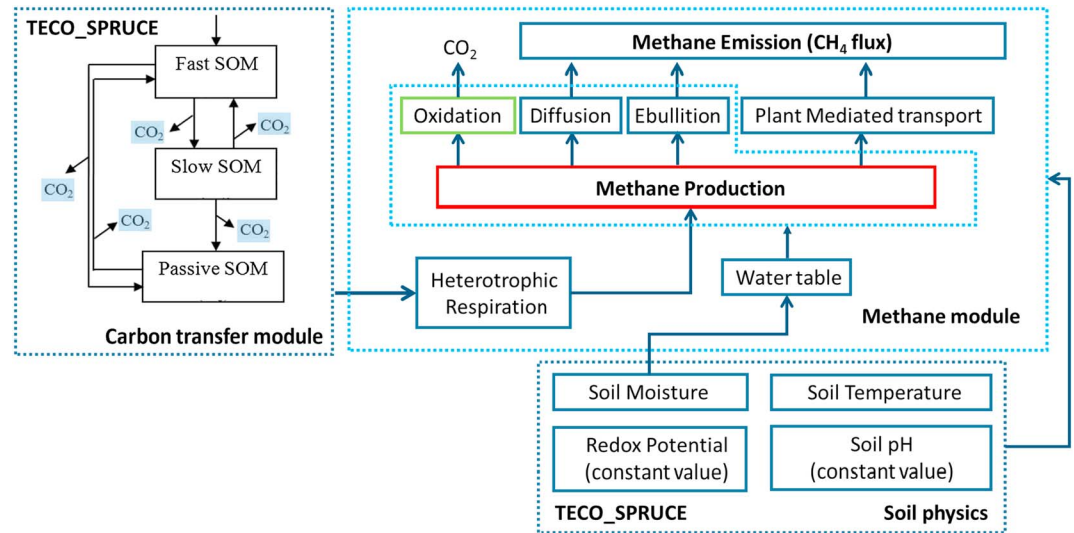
TECO_SPRUCE

Fast SOM

$CO_2$

$CO_2$

Slow SOM

$CO_2$

$CO_2$

$CO_2$

Passive SOM

Carbon transfer module

$CO_2$

Methane Emission ($CH_4$ flux)

Oxidation

Diffusion

Ebullition

Plant Mediated transport

Methane Production

Heterotrophic Respiration

Water table

Methane module

Soil Moisture

Soil Temperature

Redox Potential (constant value)

Soil pH (constant value)

TECO_SPRUCE

Soil physics